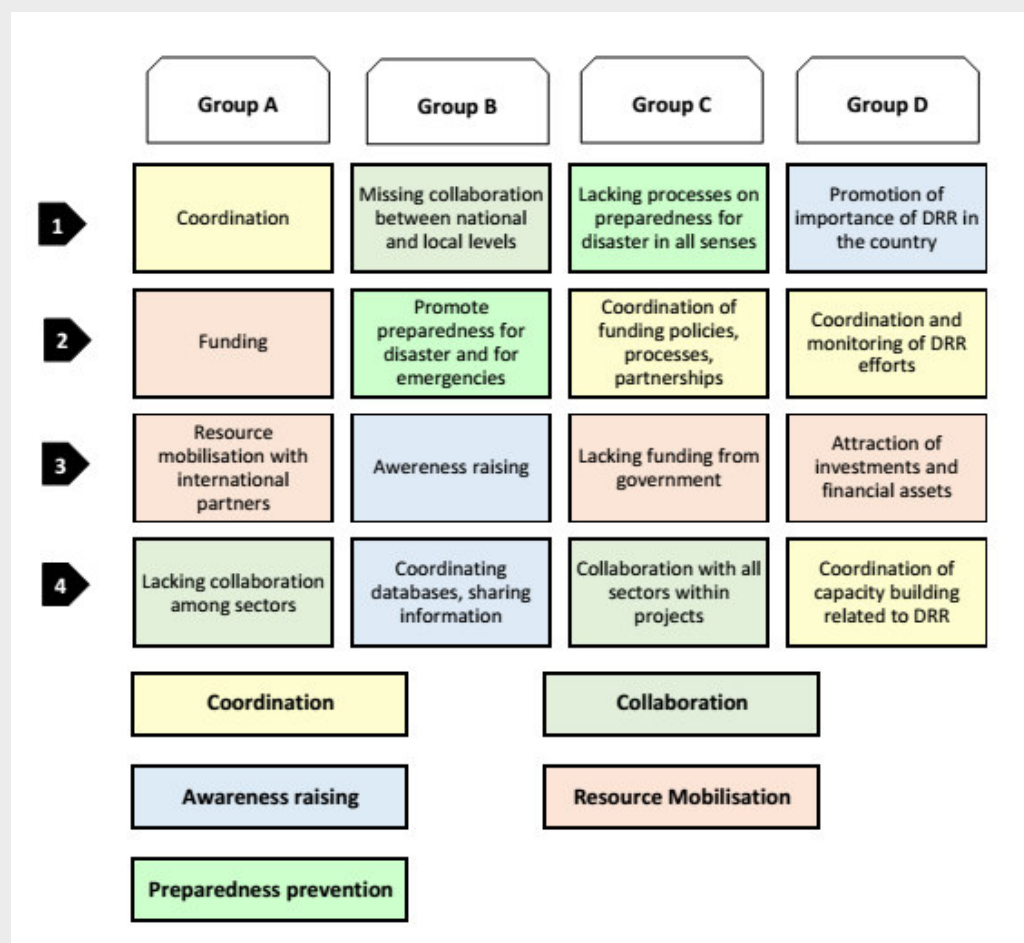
|   | Group A | Group B | Group C | Group D |
|---|---|---|---|---|
| 1 | Coordination | Missing collaboration between national and local levels | Lacking processes on preparedness for disaster in all senses | Promotion of importance of DRR in the country |
| 2 | Funding | Promote preparedness for disaster and for emergencies | Coordination of funding policies, processes, partnerships | Coordination and monitoring of DRR efforts |
| 3 | Resource mobilisation with international partners | Awereness raising | Lacking funding from government | Attraction of investments and financial assets |
| 4 | Lacking collaboration among sectors | Coordinating databases, sharing information | Collaboration with all sectors within projects | Coordination of capacity building related to DRR |

Coordination

Collaboration

Awareness raising

Resource Mobilisation

Preparedness prevention